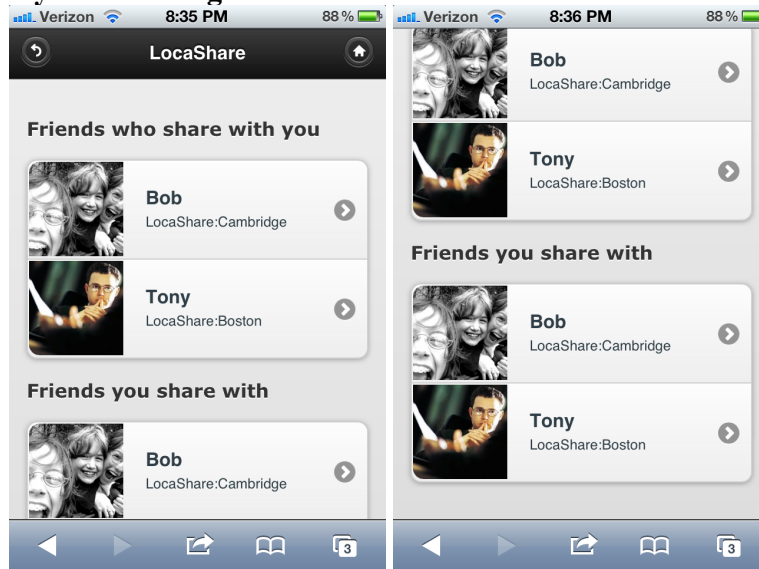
Verizon 8:35 PM 88 %

LocaShare

Friends who share with you

Bob
LocaShare:Cambridge

Tony
LocaShare:Boston

Friends you share with

Bob
LocaShare:Cambridge

3

Verizon 8:36 PM 88 %

Bob
LocaShare:Cambridge

Tony
LocaShare:Boston

Friends you share with

Bob
LocaShare:Cambridge

Tony
LocaShare:Boston

3